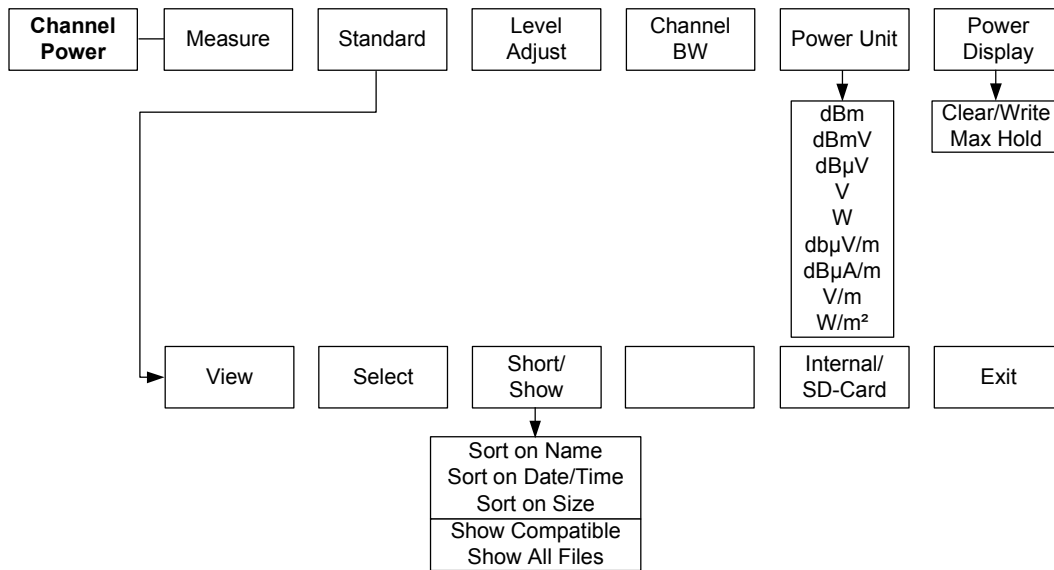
Channel Power

Measure

Standard

Level Adjust

Channel BW

Power Unit

Power Display

dBm
dBmV
dBµV
V
W
dbµV/m
dBµA/m
V/m
W/m²

Clear/Write
Max Hold

View

Select

Short/ Show

Internal/ SD-Card

Exit

Sort on Name
Sort on Date/Time
Sort on Size

Show Compatible
Show All Files